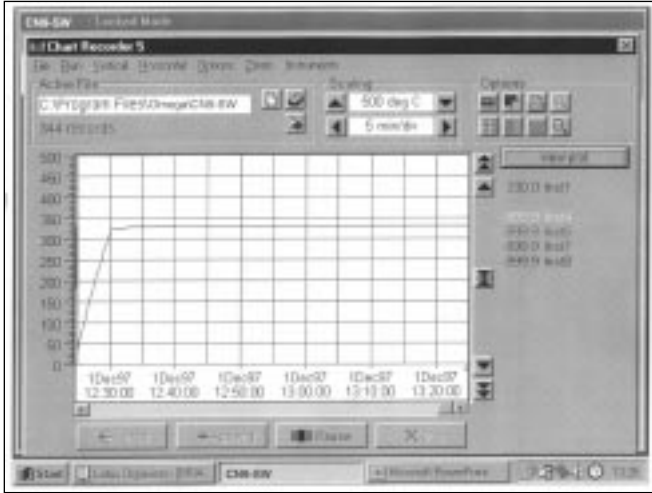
CN8-SW - Limited Mode

Chart Recorder 5

File Run Vertical Horizontal Options Zoom Instruments

Active File

C:\Program Files\Omega\CN8-SW

344 records

Scaling

500 deg C

5 min/div

Options

View plot

330.0 test1

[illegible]

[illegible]

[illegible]

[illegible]

500

450

400

350

300

250

200

150

100

50

0

1Dec97 12:30:00

1Dec97 12:40:00

1Dec97 12:50:00

1Dec97 13:00:00

1Dec97 13:10:00

1Dec97 13:20:00

Pause

Start

CN8-SW

Microsoft PowerPoint

13:26